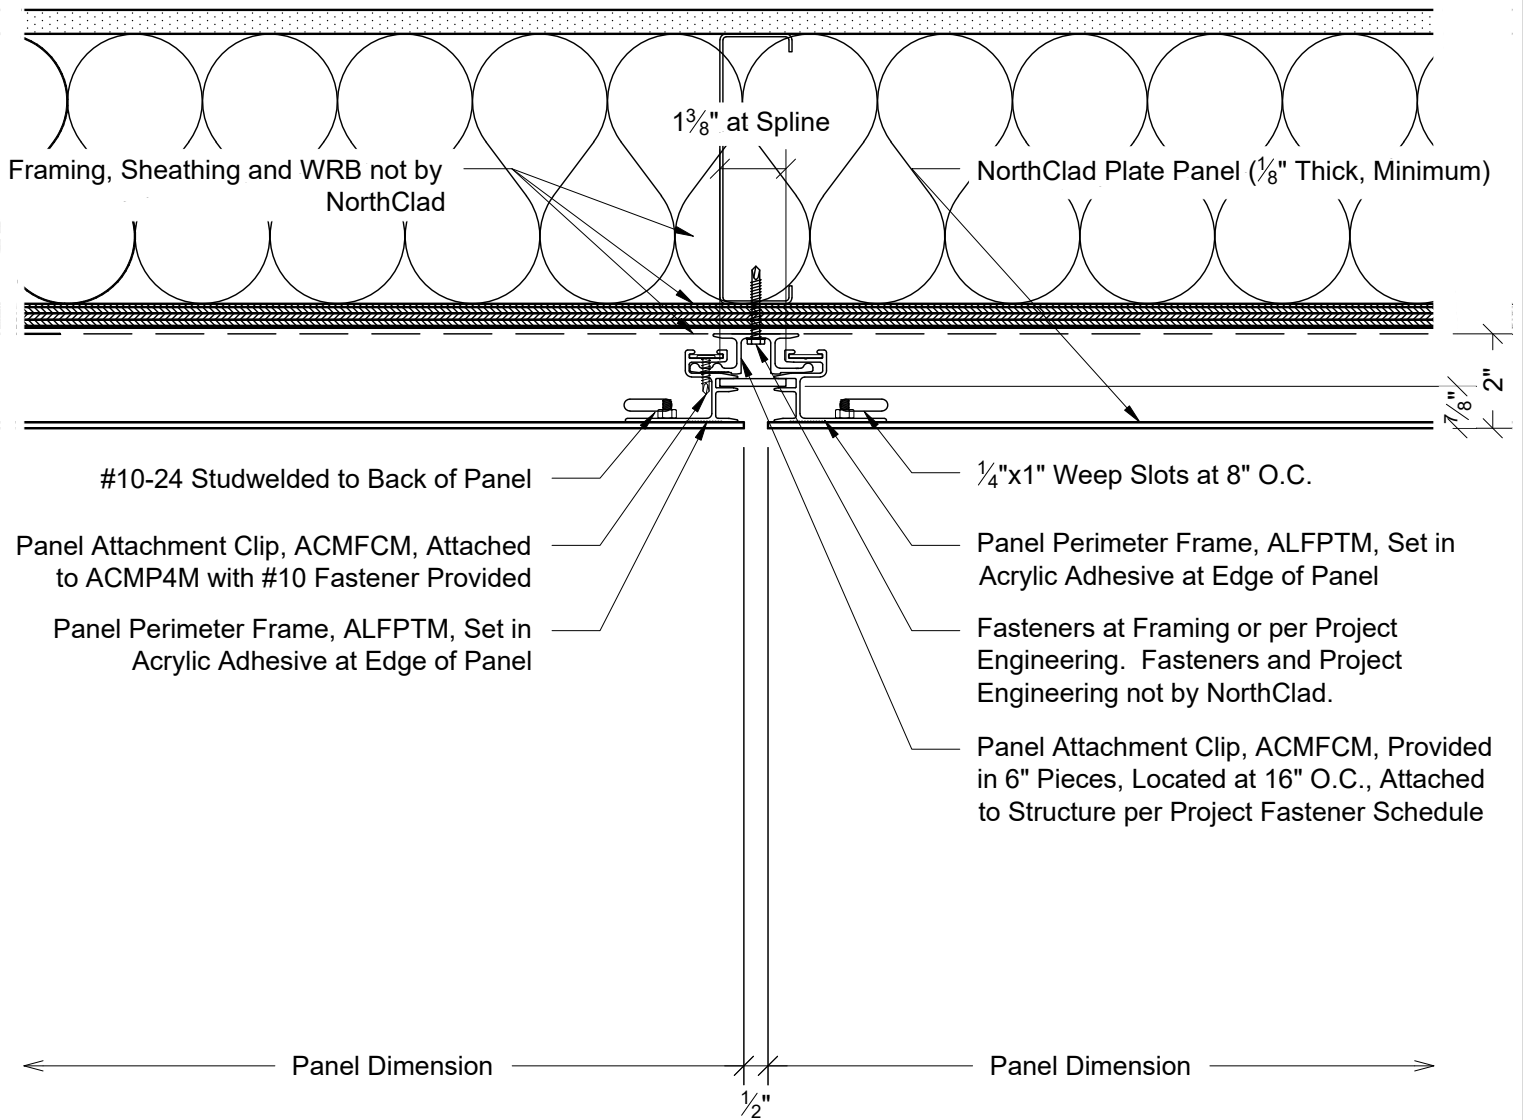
$1\frac{3}{8}$" at Spline

Framing, Sheathing and WRB not by NorthClad

NorthClad Plate Panel ($\frac{1}{8}$" Thick, Minimum)

2"

$\frac{7}{8}$"

#10-24 Studwelded to Back of Panel

Panel Attachment Clip, ACMFCM, Attached to ACMP4M with #10 Fastener Provided

Panel Perimeter Frame, ALFPTM, Set in Acrylic Adhesive at Edge of Panel

$\frac{1}{4}$"x1" Weep Slots at 8" O.C.

Panel Perimeter Frame, ALFPTM, Set in Acrylic Adhesive at Edge of Panel

Fasteners at Framing or per Project Engineering. Fasteners and Project Engineering not by NorthClad.

Panel Attachment Clip, ACMFCM, Provided in 6" Pieces, Located at 16" O.C., Attached to Structure per Project Fastener Schedule

Panel Dimension

Panel Dimension

$\frac{1}{2}$"